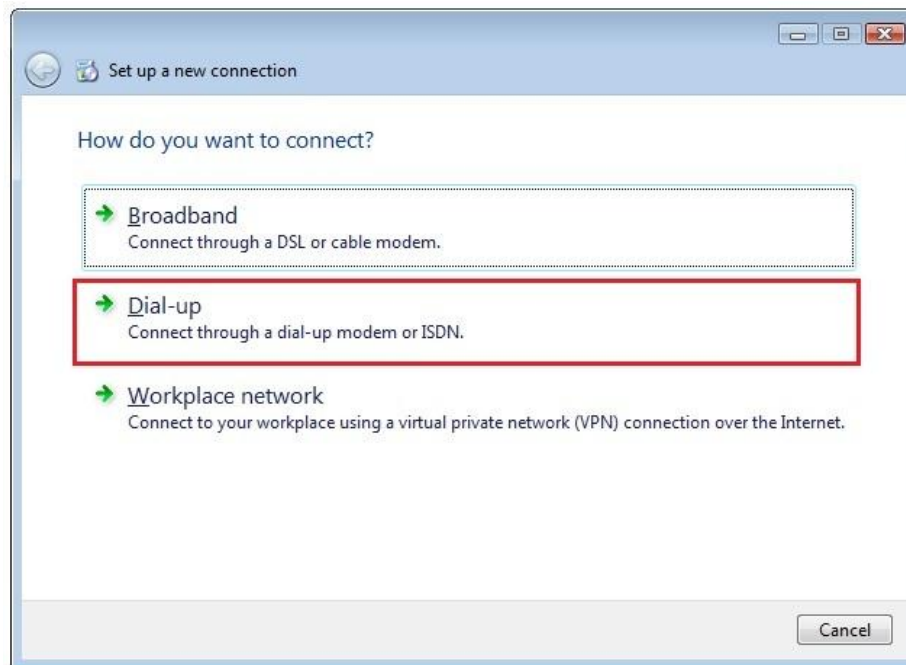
Set up a new connection

How do you want to connect?

Broadband
Connect through a DSL or cable modem.

Dial-up
Connect through a dial-up modem or ISDN.

Workplace network
Connect to your workplace using a virtual private network (VPN) connection over the Internet.

Cancel